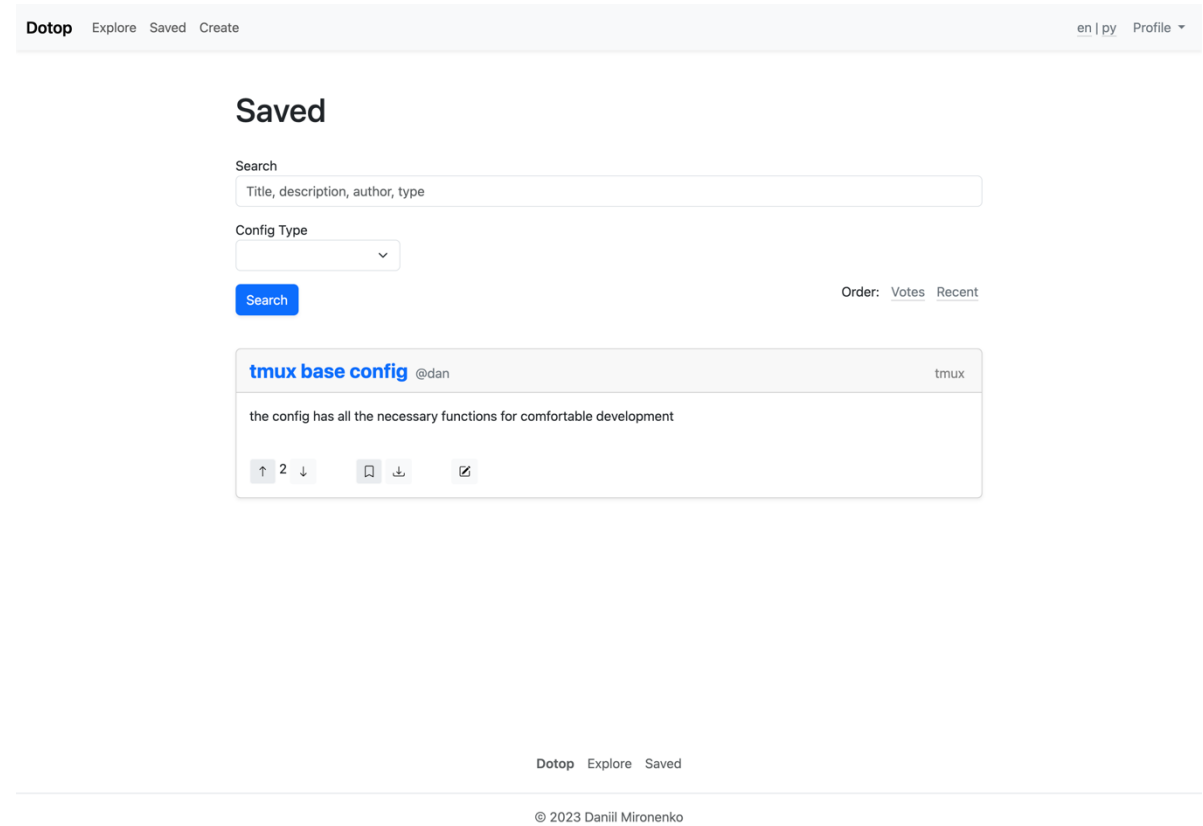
Dotop Explore Saved Create

en | py Profile

Saved

Search

Title, description, author, type

Config Type

Search

Order: Votes Recent

tmux base config @dan

tmux

the config has all the necessary functions for comfortable development

↑ 2 ↓

Dotop Explore Saved

© 2023 Daniil Mironenko